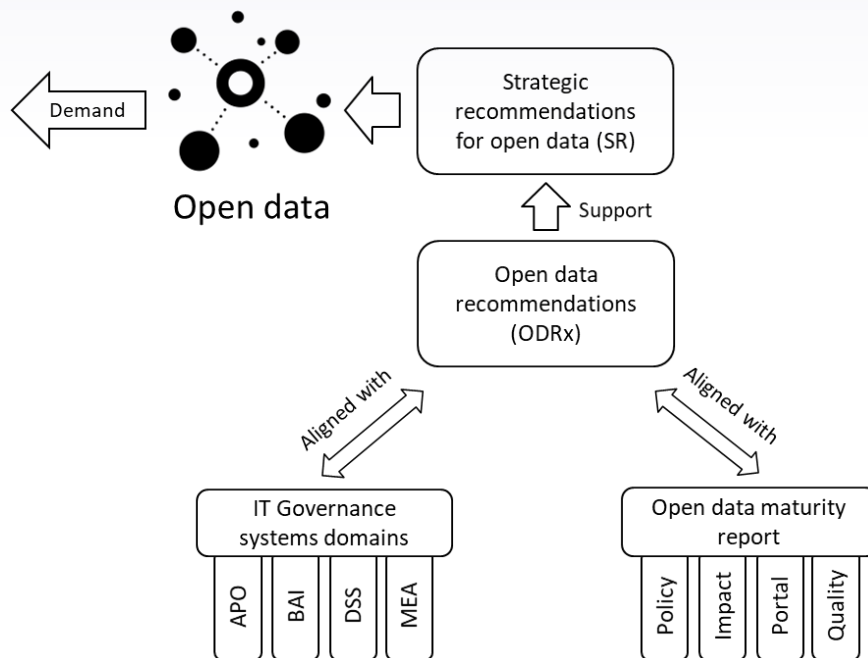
Demand

Open data

Strategic recommendations for open data (SR)

Support

Open data recommendations (ODRx)

Aligned with

Aligned with

IT Governance systems domains

APO

BAI

DSS

MEA

Open data maturity report

Policy

Impact

Portal

Quality